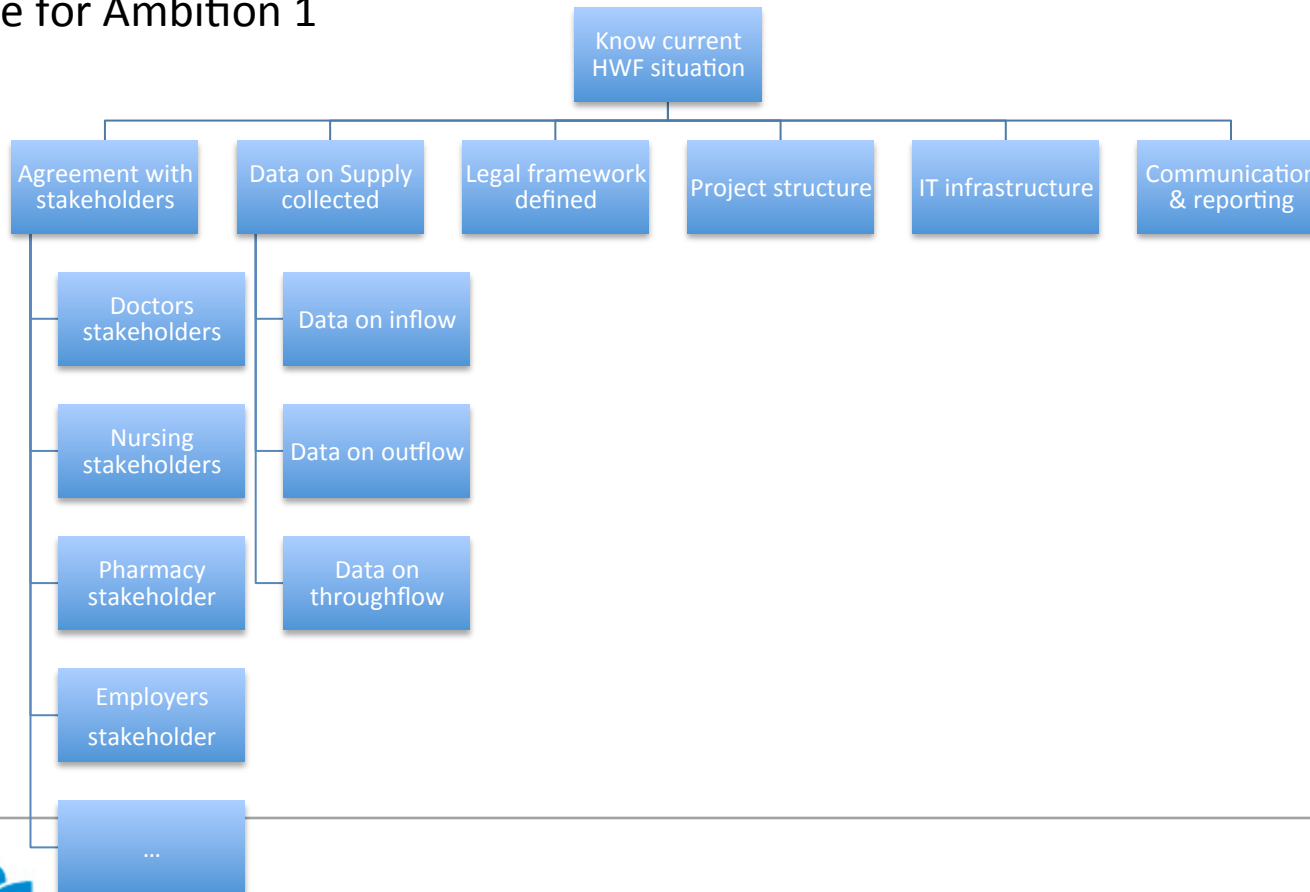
e for Ambition 1

Know current HWF situation

Agreement with stakeholders

Data on Supply collected

Legal framework defined

Project structure

IT infrastructure

Communicatio & reporting

Doctors stakeholders

Nursing stakeholders

Pharmacy stakeholder

Employers stakeholder

…

Data on inflow

Data on outflow

Data on throughflow